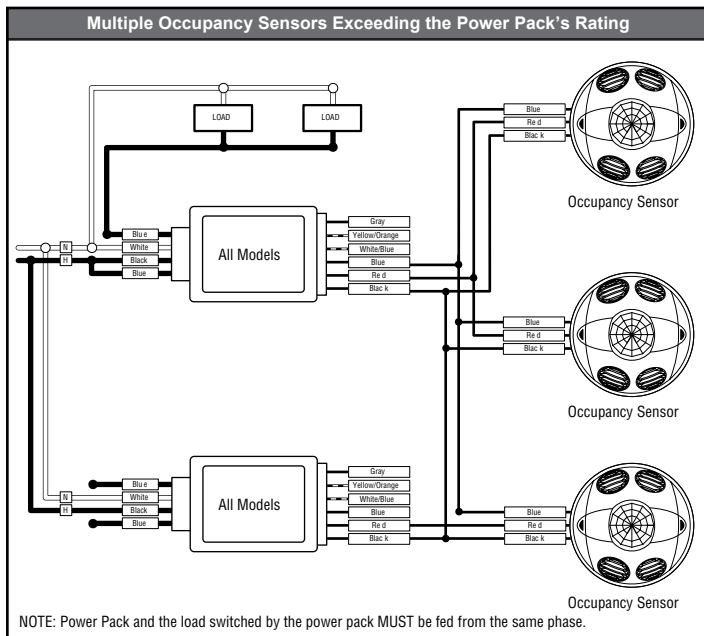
Multiple Occupancy Sensors Exceeding the Power Pack's Rating

LOAD

LOAD

Blue
Red
Black

Occupancy Sensor

Blue
White
Black
Blue

N
H

All Models

Gray
Yellow/Orange
White/Blue
Blue
Red
Black

Blue
Red
Black

Occupancy Sensor

Blue
White
Black
Blue

N
H

All Models

Gray
Yellow/Orange
White/Blue
Blue
Red
Black

Blue
Red
Black

Occupancy Sensor

NOTE: Power Pack and the load switched by the power pack MUST be fed from the same phase.